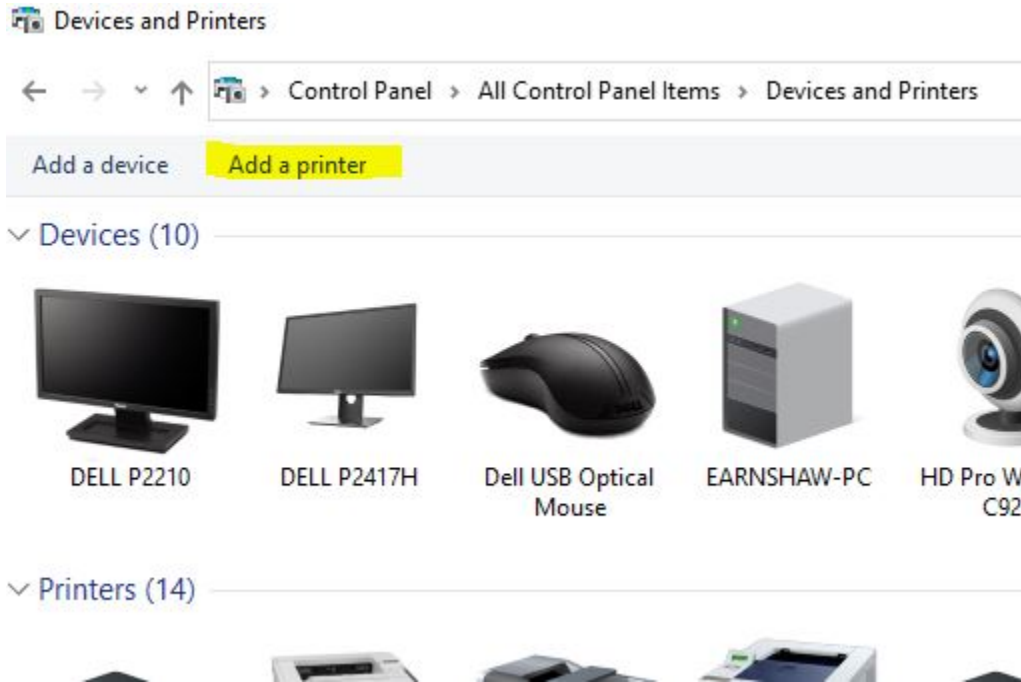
Devices and Printers

Control Panel › All Control Panel Items › Devices and Printers

Add a device Add a printer

Devices (10)

DELL P2210

DELL P2417H

Dell USB Optical Mouse

EARNSHAW-PC

HD Pro W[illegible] C92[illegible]

Printers (14)